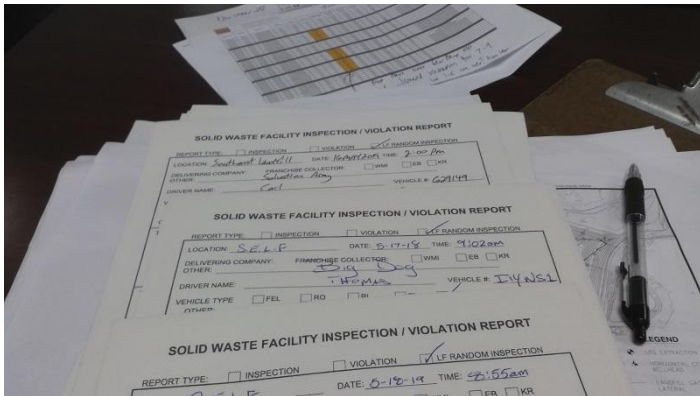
SOLID WASTE FACILITY INSPECTION / VIOLATION REPORT
REPORT TYPE: INSPECTION VIOLATION LF RANDOM INSPECTION
LOCATION: Southeast Landfill DATE: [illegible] TIME: 2:00 pm
DELIVERING COMPANY: Salvation Army FRANCHISE COLLECTOR: WMI EB KR
OTHER:
DRIVER NAME: Carl VEHICLE #: 629149

SOLID WASTE FACILITY INSPECTION / VIOLATION REPORT
REPORT TYPE: INSPECTION VIOLATION LF RANDOM INSPECTION
LOCATION: SELF DATE: 5-17-18 TIME: 9:02am
DELIVERING COMPANY: FRANCHISE COLLECTOR: WMI EB KR
OTHER: Big Dog
DRIVER NAME: Thomas VEHICLE #: I14WS1
VEHICLE TYPE: FEL RO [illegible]
OTHER:

SOLID WASTE FACILITY INSPECTION / VIOLATION REPORT
REPORT TYPE: INSPECTION VIOLATION LF RANDOM INSPECTION
DATE: 5-18-19 TIME: 8:55am
EB KR

LEGEND